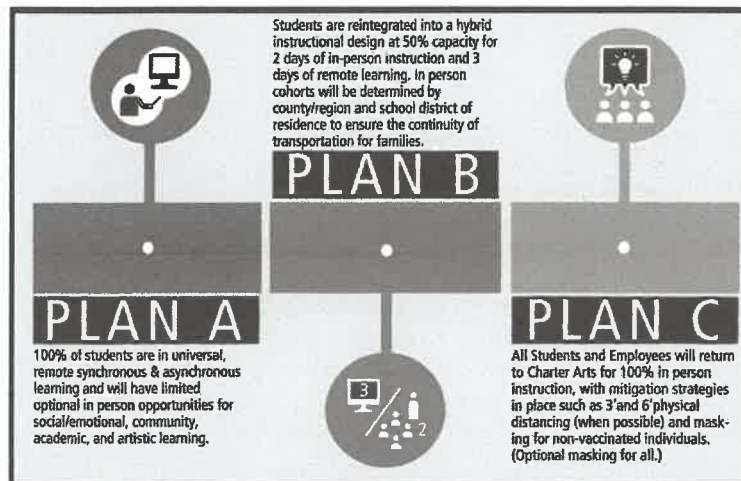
Students are reintegrated into a hybrid instructional design at 50% capacity for 2 days of in-person instruction and 3 days of remote learning. In person cohorts will be determined by county/region and school district of residence to ensure the continuity of transportation for families.

PLAN B

PLAN A

100% of students are in universal, remote synchronous & asynchronous learning and will have limited optional in person opportunities for social/emotional, community, academic, and artistic learning.

3

2

PLAN C

All Students and Employees will return to Charter Arts for 100% in person instruction, with mitigation strategies in place such as 3'and 6'physical distancing (when possible) and masking for non-vaccinated individuals. (Optional masking for all.)